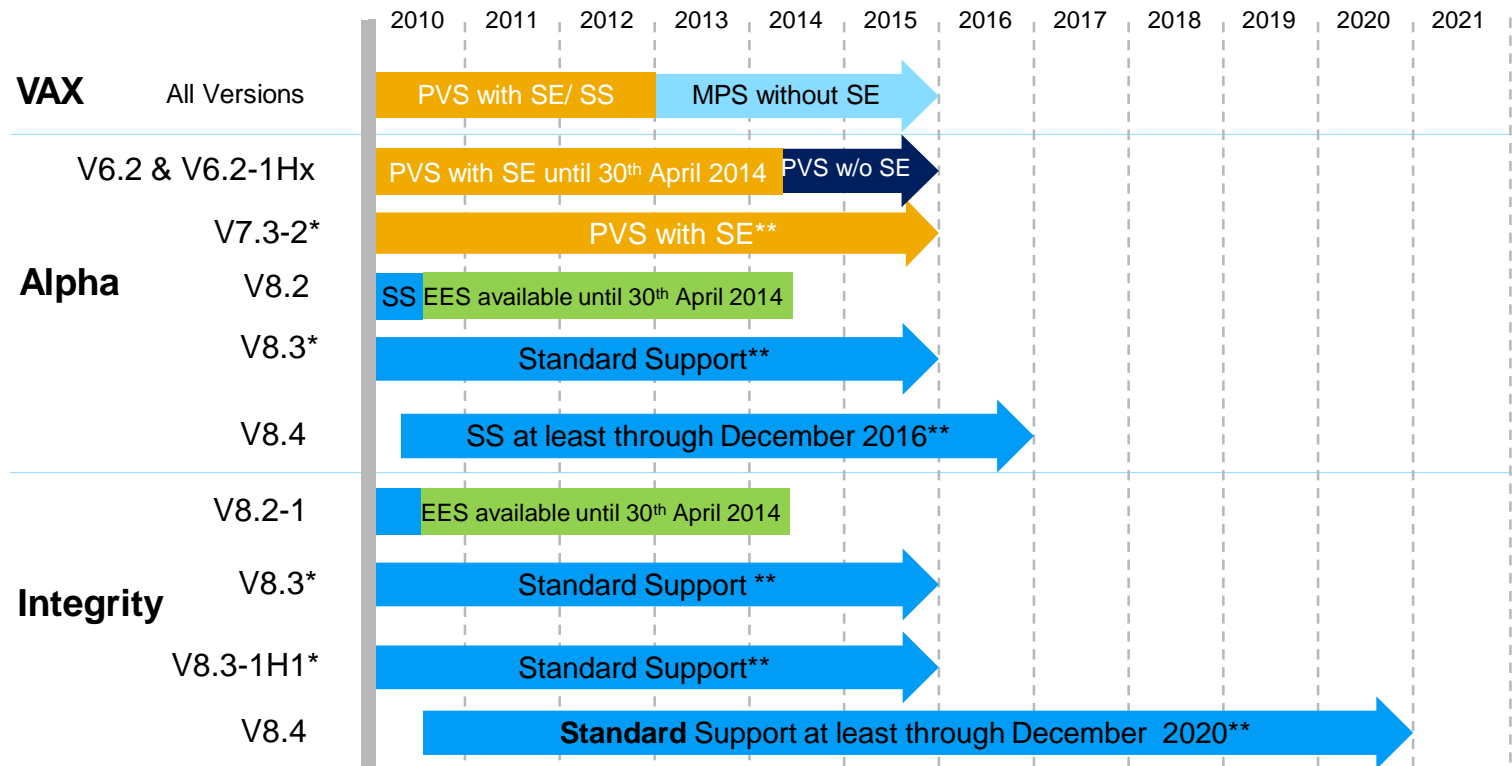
2010 2011 2012 2013 2014 2015 2016 2017 2018 2019 2020 2021

VAX All Versions PVS with SE/ SS MPS without SE

V6.2 & V6.2-1Hx PVS with SE until 30$^{th}$ April 2014 PVS w/o SE

V7.3-2* PVS with SE**

Alpha V8.2 SS EES available until 30$^{th}$ April 2014

V8.3* Standard Support**

V8.4 SS at least through December 2016**

V8.2-1 EES available until 30$^{th}$ April 2014

Integrity V8.3* Standard Support **

V8.3-1H1* Standard Support**

V8.4 **Standard** Support at least through December 2020**